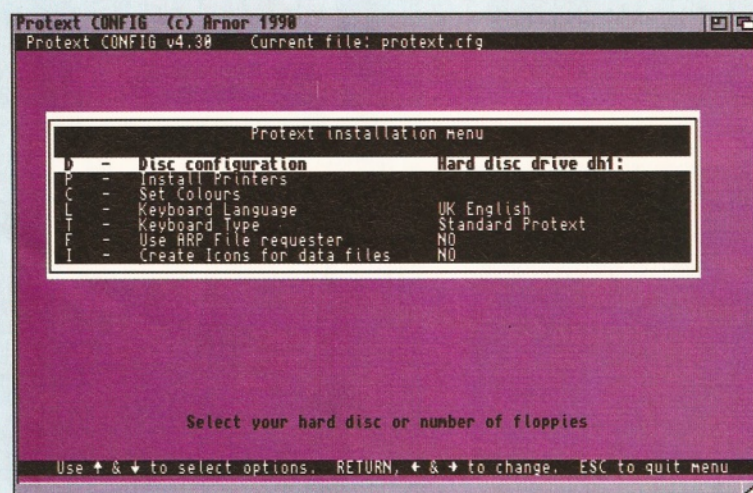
Protext CONFIG (c) Arnor 1990
Protext CONFIG v4.30 Current file: protext.cfg

Protext installation menu

| | | | |
|---|---|---|---|
| D | - | Disc configuration | Hard disc drive dh1: |
| P | - | Install Printers | |
| C | - | Set Colours | |
| L | - | Keyboard Language | UK English |
| T | - | Keyboard Type | Standard Protext |
| F | - | Use ARP File requester | NO |
| I | - | Create Icons for data files | NO |

Select your hard disc or number of floppies

Use ↑ & ↓ to select options. RETURN, ← & → to change. ESC to quit menu